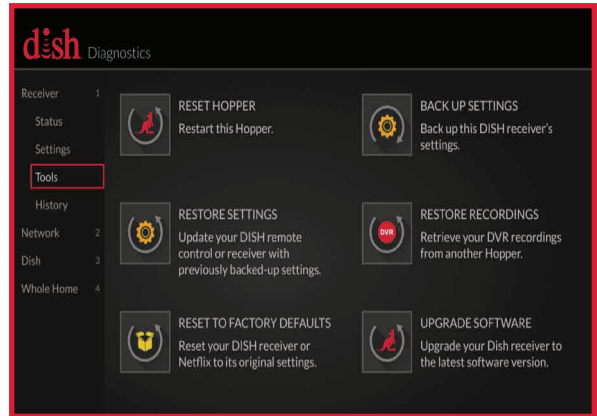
dish Diagnostics

Receiver 1
Status
Settings
Tools
History
Network 2
Dish 3
Whole Home 4

RESET HOPPER
Restart this Hopper.

BACK UP SETTINGS
Back up this DISH receiver's settings.

RESTORE SETTINGS
Update your DISH remote control or receiver with previously backed-up settings.

DVR

RESTORE RECORDINGS
Retrieve your DVR recordings from another Hopper.

RESET TO FACTORY DEFAULTS
Reset your DISH receiver or Netflix to its original settings.

UPGRADE SOFTWARE
Upgrade your Dish receiver to the latest software version.